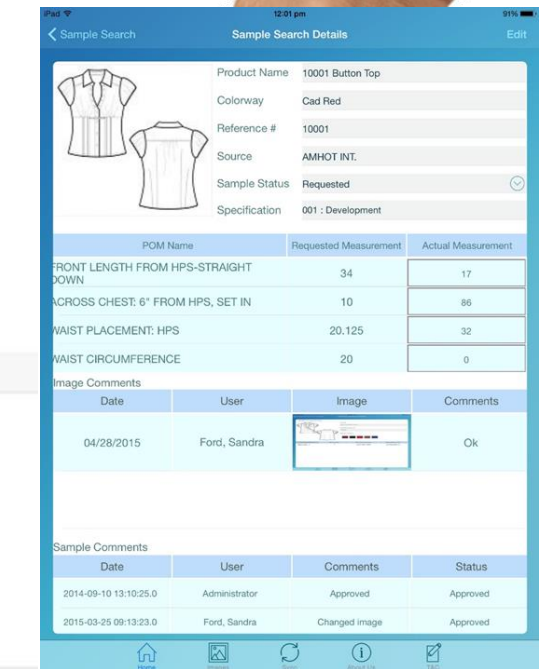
iPad
12:01 pm
91%

Sample Search
Sample Search Details
Edit

Product Name 10001 Button Top
Colorway Cad Red
Reference # 10001
Source AMHOT INT.
Sample Status Requested
Specification 001 : Development

| POM Name | Requested Measurement | Actual Measurement |
|---|---|---|
| FRONT LENGTH FROM HPS-STRAIGHT DOWN | 34 | 17 |
| ACROSS CHEST: 6" FROM HPS, SET IN | 10 | 86 |
| WAIST PLACEMENT: HPS | 20.125 | 32 |
| WAIST CIRCUMFERENCE | 20 | 0 |

Image Comments

| Date | User | Image | Comments |
|---|---|---|---|
| 04/28/2015 | Ford, Sandra | | Ok |

Sample Comments

| Date | User | Comments | Status |
|---|---|---|---|
| 2014-09-10 13:10:25.0 | Administrator | Approved | Approved |
| 2015-03-25 09:13:23.0 | Ford, Sandra | Changed image | Approved |

Home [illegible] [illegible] About Us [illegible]